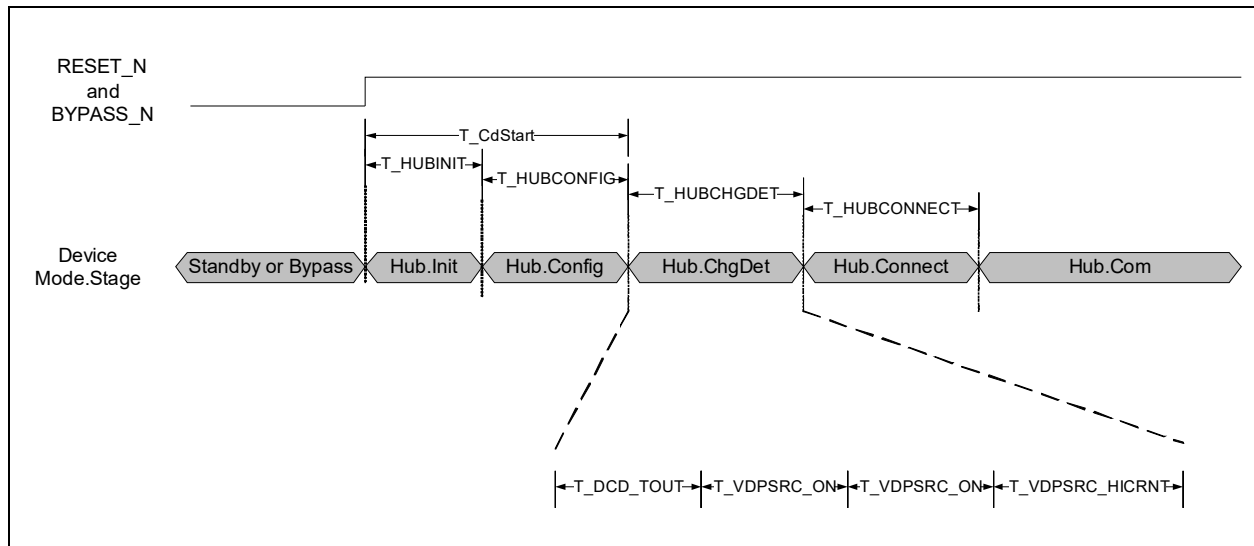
RESET_N
and
BYPASS_N

T_CdStart

T_HUBINIT

T_HUBCONFIG

T_HUBCHGDET

T_HUBCONNECT

Device
Mode.Stage

Standby or Bypass

Hub.Init

Hub.Config

Hub.ChgDet

Hub.Connect

Hub.Com

T_DCD_TOUT

T_VDPSRC_ON

T_VDPSRC_ON

T_VDPSRC_HICRNT